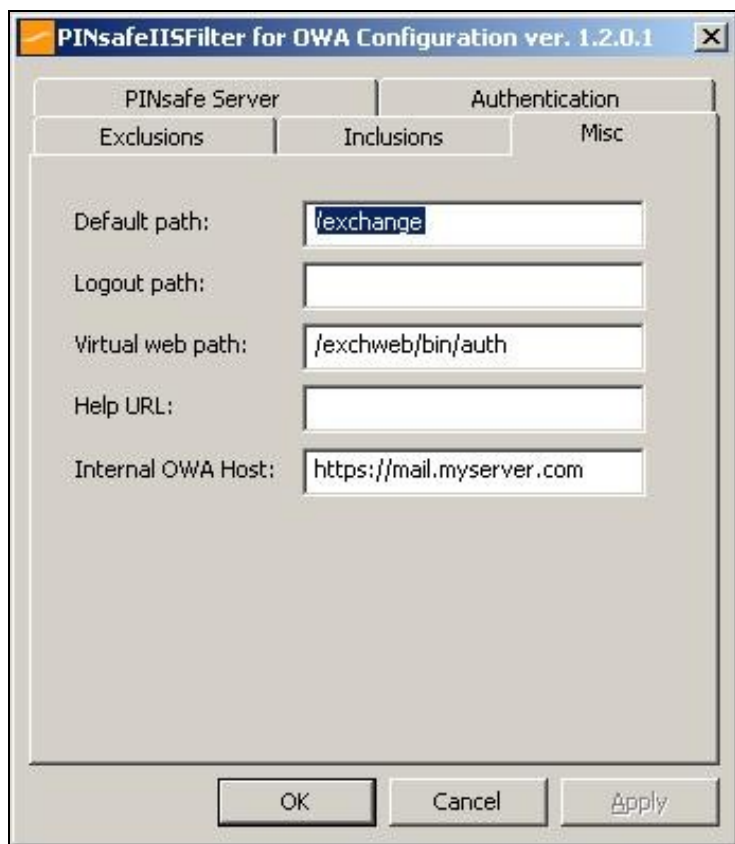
PINsafeIISFilter for OWA Configuration ver. 1.2.0.1

PINsafe Server

Authentication

Exclusions

Inclusions

Misc

Default path: /exchange

Logout path:

Virtual web path: /exchweb/bin/auth

Help URL:

Internal OWA Host: https://mail.myserver.com

OK

Cancel

Apply